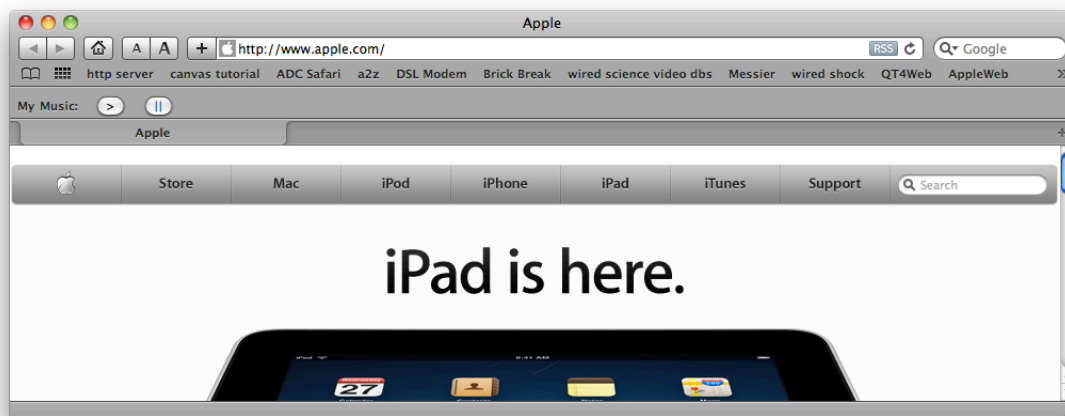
Apple

A A + http://www.apple.com/ RSS Google

http server canvas tutorial ADC Safari a2z DSL Modem Brick Break wired science video dbs Messier wired shock QT4Web AppleWeb

My Music: > ||

Apple

Store Mac iPod iPhone iPad iTunes Support Search

iPad is here.

iPad 9:41 AM

27